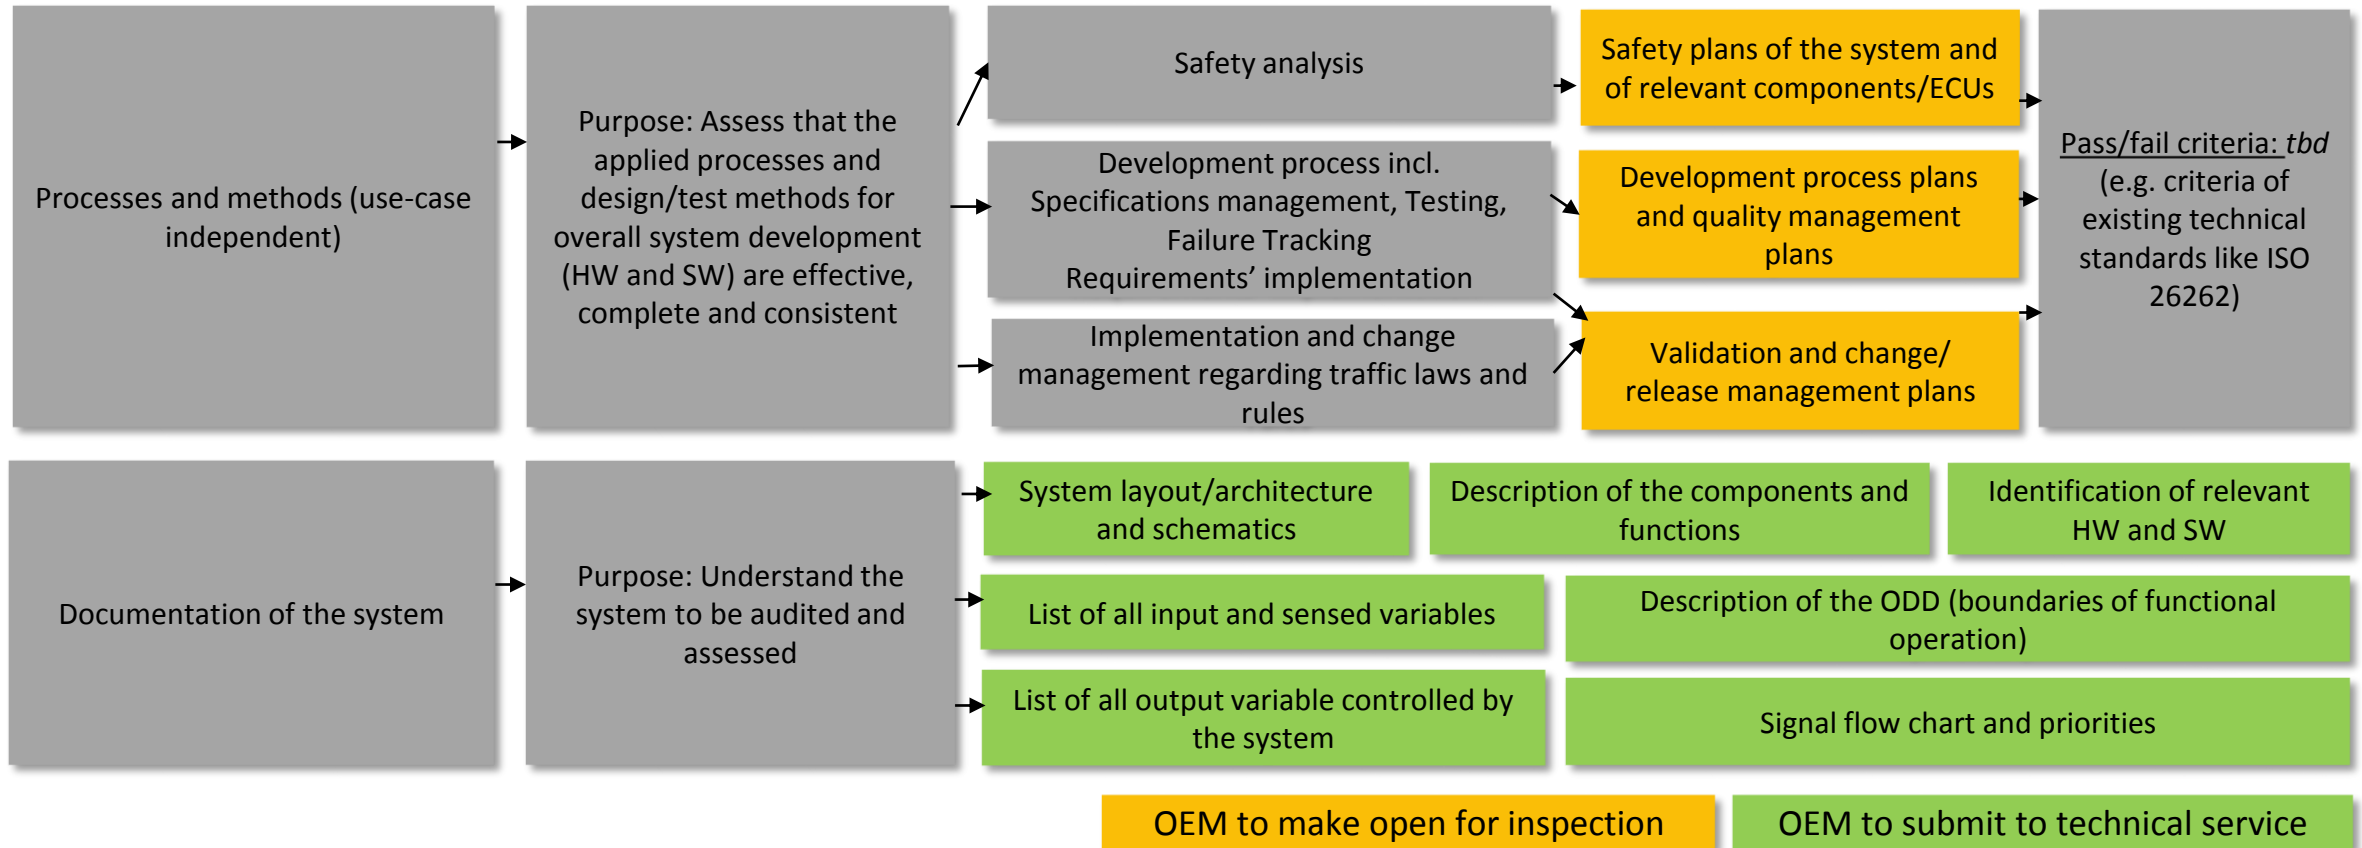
Processes and methods (use-case independent)

Purpose: Assess that the applied processes and design/test methods for overall system development (HW and SW) are effective, complete and consistent

Safety analysis

Development process incl. Specifications management, Testing, Failure Tracking Requirements’ implementation

Implementation and change management regarding traffic laws and rules

Safety plans of the system and of relevant components/ECUs

Development process plans and quality management plans

Validation and change/ release management plans

Pass/fail criteria: *tbd* (e.g. criteria of existing technical standards like ISO 26262)

Documentation of the system

Purpose: Understand the system to be audited and assessed

System layout/architecture and schematics

Description of the components and functions

Identification of relevant HW and SW

List of all input and sensed variables

Description of the ODD (boundaries of functional operation)

List of all output variable controlled by the system

Signal flow chart and priorities

OEM to make open for inspection

OEM to submit to technical service